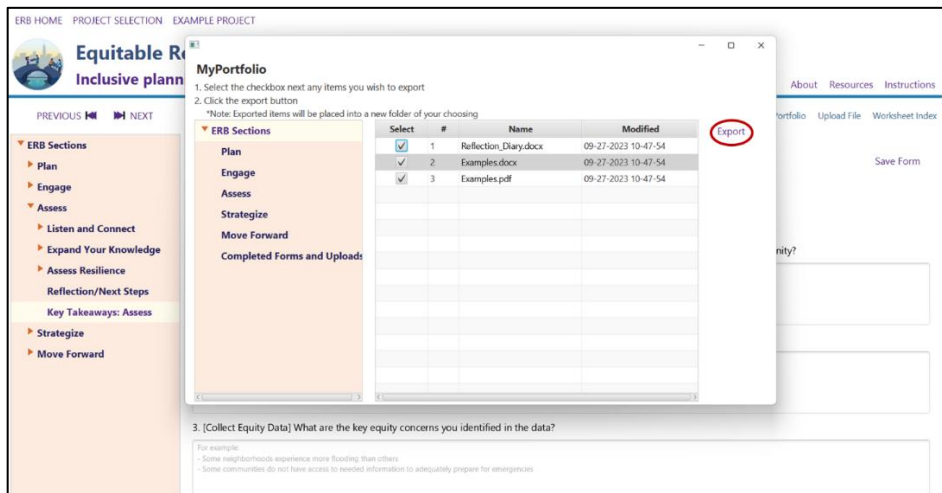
ERB HOME PROJECT SELECTION EXAMPLE PROJECT

Equitable R
Inclusive plann

PREVIOUS NEXT

ERB Sections
Plan
Engage
Assess
Listen and Connect
Expand Your Knowledge
Assess Resilience
Reflection/Next Steps
Key Takeaways: Assess
Strategize
Move Forward

About Resources Instructions
Portfolio Upload File Worksheet Index
Save Form

nity?

MyPortfolio
1. Select the checkbox next any items you wish to export
2. Click the export button
*Note: Exported items will be placed into a new folder of your choosing

ERB Sections
Plan
Engage
Assess
Strategize
Move Forward
Completed Forms and Uploads

| Select | # | Name | Modified |
|---|---|---|---|
| ✓ | 1 | Reflection_Diary.docx | 09-27-2023 10-47-54 |
| ✓ | 2 | Examples.docx | 09-27-2023 10-47-54 |
| ✓ | 3 | Examples.pdf | 09-27-2023 10-47-54 |

Export

3. [Collect Equity Data] What are the key equity concerns you identified in the data?

For example:
- Some neighborhoods experience more flooding than others
- Some communities do not have access to needed information to adequately prepare for emergencies